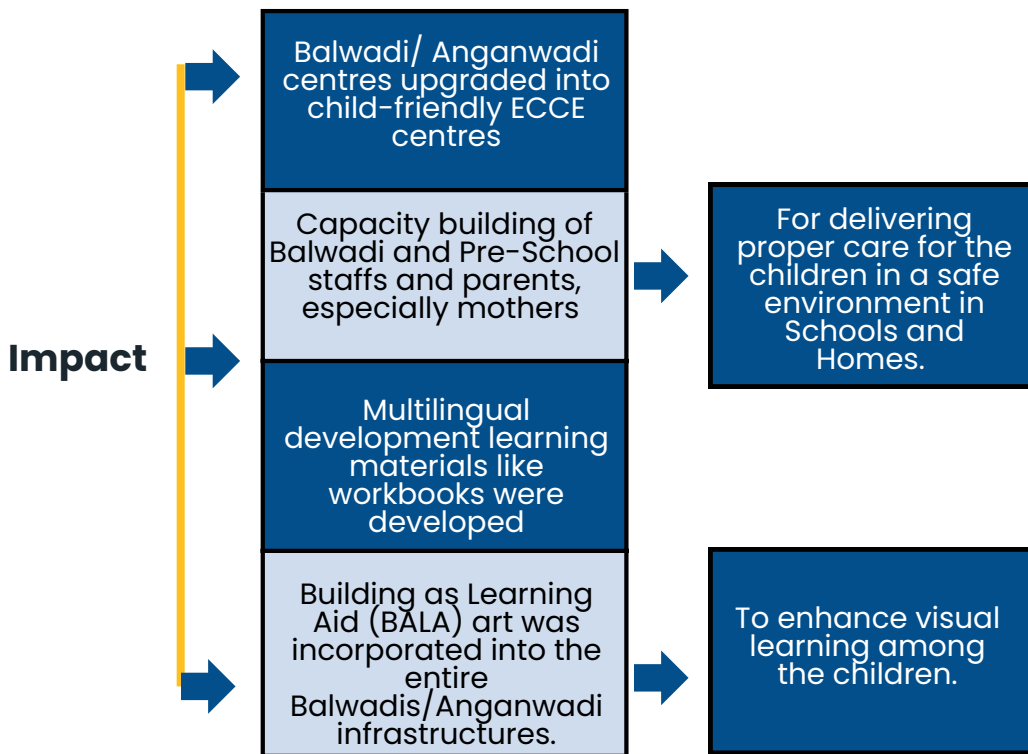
Impact

Balwadi/ Anganwadi centres upgraded into child-friendly ECCE centres

Capacity building of Balwadi and Pre-School staffs and parents, especially mothers

For delivering proper care for the children in a safe environment in Schools and Homes.

Multilingual development learning materials like workbooks were developed

Building as Learning Aid (BALA) art was incorporated into the entire Balwadis/Anganwadi infrastructures.

To enhance visual learning among the children.